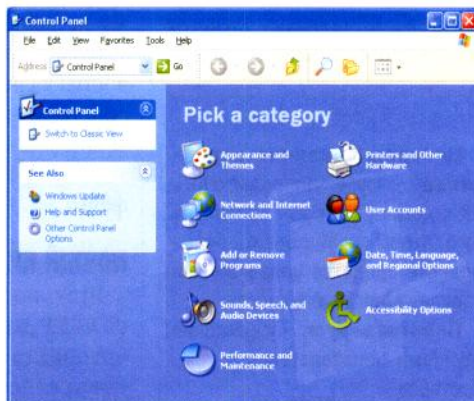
Control Panel

File Edit View Favorites Tools Help

Address Control Panel Go

Control Panel

Switch to Classic View

See Also

Windows Update

Help and Support

Other Control Panel Options

Pick a category

Appearance and Themes

Printers and Other Hardware

Network and Internet Connections

User Accounts

Add or Remove Programs

Date, Time, Language, and Regional Options

Sounds, Speech, and Audio Devices

Accessibility Options

Performance and Maintenance